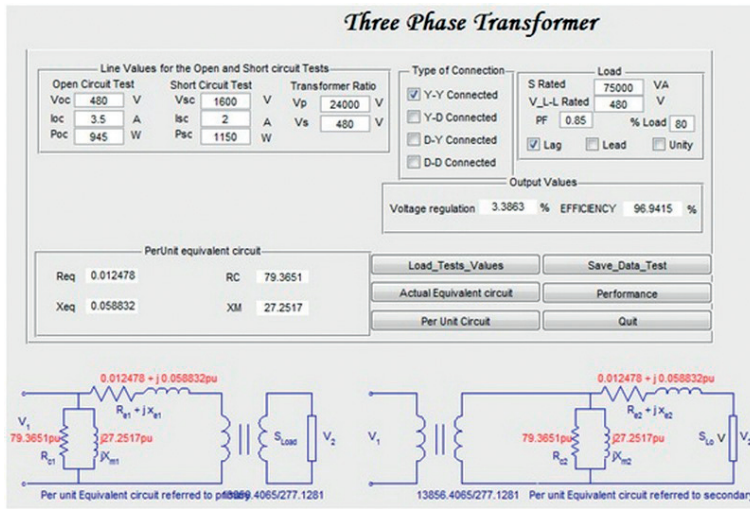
Three Phase Transformer

Line Values for the Open and Short circuit Tests

Open Circuit Test
Voc 480 V
Ioc 3.5 A
Poc 945 W

Short Circuit Test
Vsc 1600 V
Isc 2 A
Psc 1150 W

Transformer Ratio
Vp 24000 V
Vs 480 V

Type of Connection
Y-Y Connected
Y-D Connected
D-Y Connected
D-D Connected

Load
S Rated 75000 VA
V_L-L Rated 480 V
PF 0.85 % Load 80
Lag Lead Unity

Output Values
Voltage regulation 3.3863 % EFFICIENCY 96.9415 %

PerUnit equivalent circuit
Req 0.012478
Xeq 0.058832
RC 79.3651
XM 27.2517

Load_Tests_Values
Save_Data_Test
Actual Equivalent circuit
Performance
Per Unit Circuit
Quit

0.012478 + j 0.058832pu
$R_{e1} + jx_{e1}$
$V_1$
79.3651pu
j27.2517pu
$R_{c1}$
$jX_{m1}$
$S_{Load}$
$V_2$
Per unit Equivalent circuit referred to primary 13856.4065/277.1281

0.012478 + j 0.058832pu
$R_{e2} + jx_{e2}$
$V_1$
79.3651pu
j27.2517pu
$R_{c2}$
$jX_{m2}$
$S_{Lo}$ V
$V_2$
13856.4065/277.1281 Per unit Equivalent circuit referred to secondary